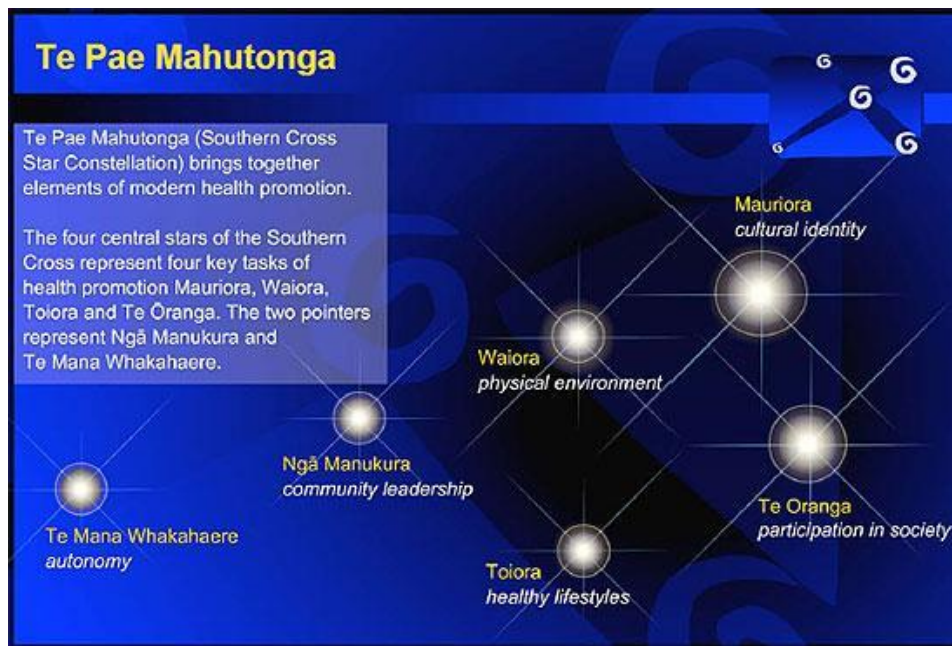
Te Pae Mahutonga

Te Pae Mahutonga (Southern Cross Star Constellation) brings together elements of modern health promotion.

The four central stars of the Southern Cross represent four key tasks of health promotion Mauriora, Waiora, Toiora and Te Ōranga. The two pointers represent Ngā Manukura and Te Mana Whakahaere.

Mauriora
cultural identity

Waiora
physical environment

Ngā Manukura
community leadership

Te Oranga
participation in society

Te Mana Whakahaere
autonomy

Toiora
healthy lifestyles